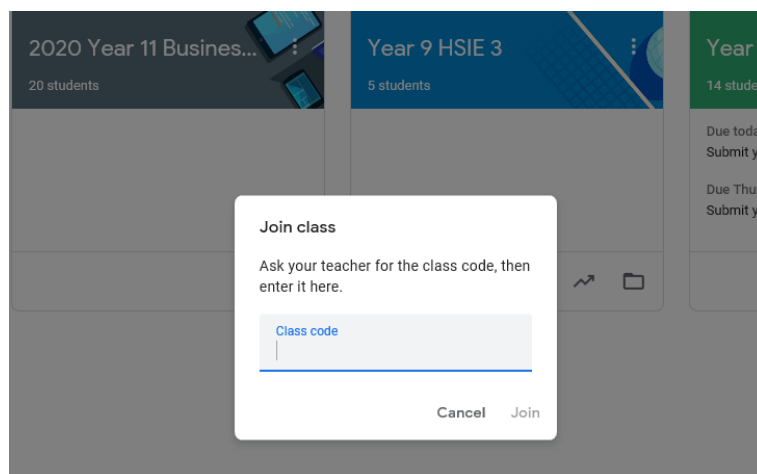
2020 Year 11 Busines...
20 students

Year 9 HSIE 3
5 students

Year
14 stude

Due toda
Submit y

Due Thu
Submit y

Join class

Ask your teacher for the class code, then enter it here.

Class code

Cancel Join